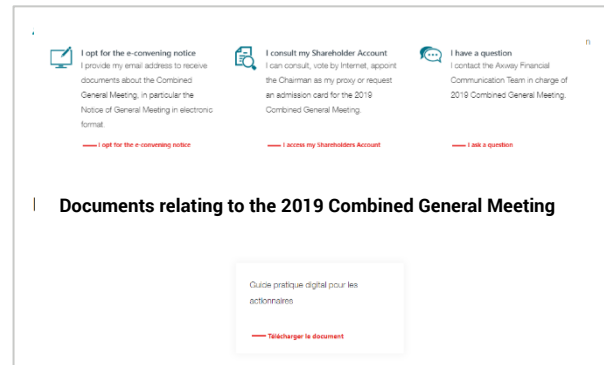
I opt for the e-convening notice
I provide my email address to receive documents about the Combined General Meeting, in particular the Notice of General Meeting in electronic format.

— I opt for the e-convening notice

I consult my Shareholder Account
I can consult, vote by Internet, appoint the Chairman as my proxy or request an admission card for the 2019 Combined General Meeting.

— I access my Shareholders Account

I have a question
I contact the Axway Financial Communication Team in charge of 2019 Combined General Meeting.

— I ask a question

Documents relating to the 2019 Combined General Meeting

Guide pratique digital pour les actionnaires

— Télécharger le document